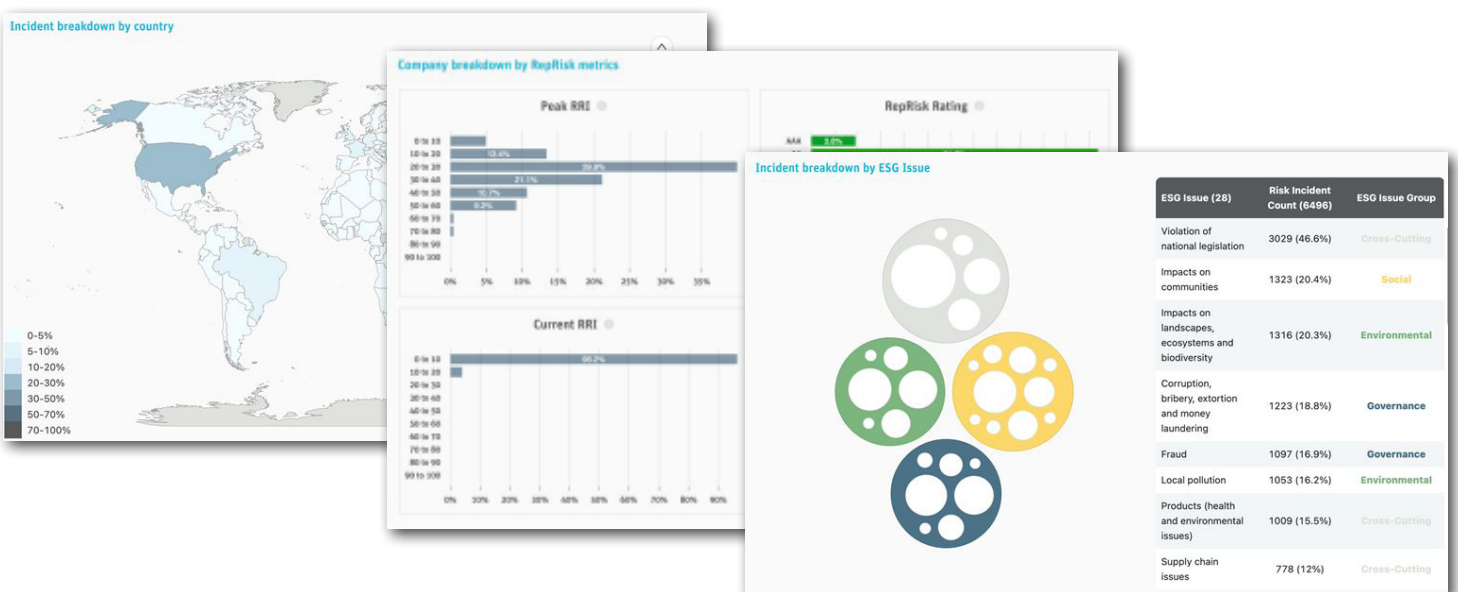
Incident breakdown by country

0-5%
5-10%
10-20%
20-30%
30-50%
50-70%
70-100%

Company breakdown by RepRisk metrics

Peak RRI

0 to 10
10 to 20
20 to 30
30 to 40
40 to 50
50 to 60
60 to 70
70 to 80
80 to 90
90 to 100

13.4%
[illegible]
21.1%
10.7%
9.2%

0% 5% 10% 15% 20% 25% 30% 35%

RepRisk Rating

AAA 3.0%

Current RRI

0 to 10
10 to 20
20 to 30
30 to 40
40 to 50
50 to 60
60 to 70
70 to 80
80 to 90
90 to 100

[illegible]

0% 10% 20% 30% 40% 50% 60% 70% 80% 90%

Incident breakdown by ESG Issue

| ESG Issue (28) | Risk Incident Count (6496) | ESG Issue Group |
|---|---|---|
| Violation of national legislation | 3029 (46.6%) | Cross-Cutting |
| Impacts on communities | 1323 (20.4%) | Social |
| Impacts on landscapes, ecosystems and biodiversity | 1316 (20.3%) | Environmental |
| Corruption, bribery, extortion and money laundering | 1223 (18.8%) | Governance |
| Fraud | 1097 (16.9%) | Governance |
| Local pollution | 1053 (16.2%) | Environmental |
| Products (health and environmental issues) | 1009 (15.5%) | Cross-Cutting |
| Supply chain issues | 778 (12%) | Cross-Cutting |